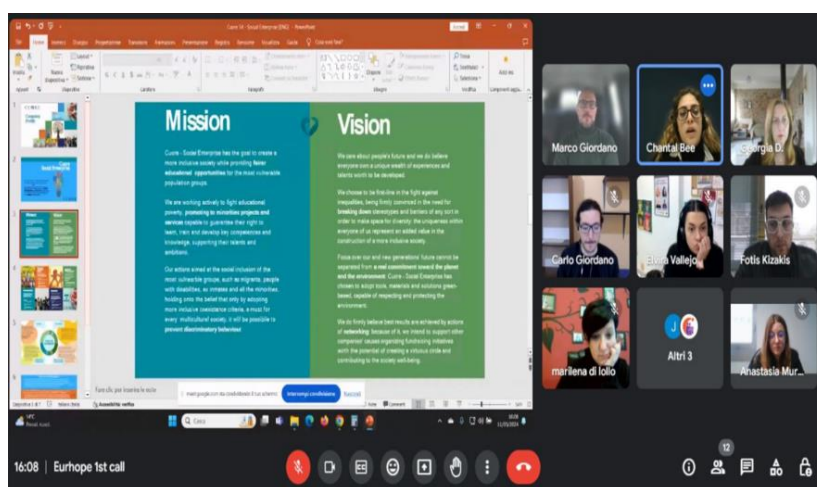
Cuore 14 - Social Enterprise (ENG) - PowerPoint

Mission

Cuore - Social Enterprise has the goal to create a more inclusive society while providing fairer educational opportunities for the most vulnerable population groups.

We are working actively to fight educational poverty, promoting to minorities projects and services capable to guarantee their right to learn, train and develop key competencies and knowledge, supporting their talents and ambitions.

Our actions aimed at the social inclusion of the most vulnerable groups, such as migrants, people with disabilities, ex inmates and all the minorities, holding onto the belief that only by adopting more inclusive coexistence criteria, a must for every multicultural society, it will be possible to prevent discriminatory behaviour.

Vision

We care about people's future and we do believe everyone owns a unique wealth of experiences and talents worth to be developed.

We choose to be first-line in the fight against inequalities, being firmly convinced in the need for breaking down stereotypes and barriers of any sort in order to make space for diversity: the uniqueness within everyone of us represent an added value in the construction of a more inclusive society.

Focus over our and new generations' future cannot be separated from a real commitment toward the planet and the environment. Cuore - Social Enterprise has chosen to adopt tools, materials and solutions green-based, capable of respecting and protecting the environment.

We so firmly believe best results are achieved by actions of networking: because of it, we intend to support other companies' causes organizing fundraising initiatives worth the potential of creating a virtuous circle and contributing to the society well-being.

meet.google.com sta condividendo il tuo schermo. Interrompi condivisione Nascondi

Marco Giordano
Chantal Bee
Georgia D.
Carlo Giordano
Elvira Vallejo
Fotis Kizakis
marilena di Iolio
Altri 3
Anastasia Mur...

16:08 | Eurhope 1st call
12